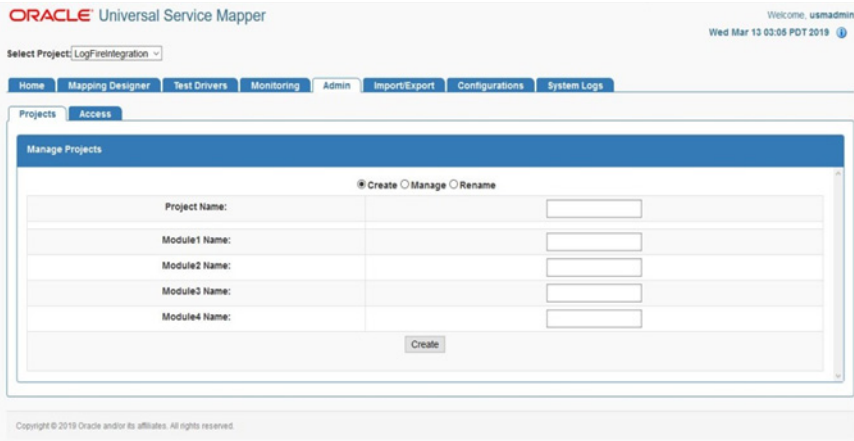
ORACLE® Universal Service Mapper

Welcome, usmadmin
Wed Mar 13 03:05 PDT 2019

Select Project: LogFireIntegration

Home | Mapping Designer | Test Drivers | Monitoring | Admin | Import/Export | Configurations | System Logs

Projects | Access

Manage Projects

Create Manage Rename

| | |
|---|---|
| Project Name: | |
| Module1 Name: | |
| Module2 Name: | |
| Module3 Name: | |
| Module4 Name: | |

Create

Copyright © 2019 Oracle and/or its affiliates. All rights reserved.